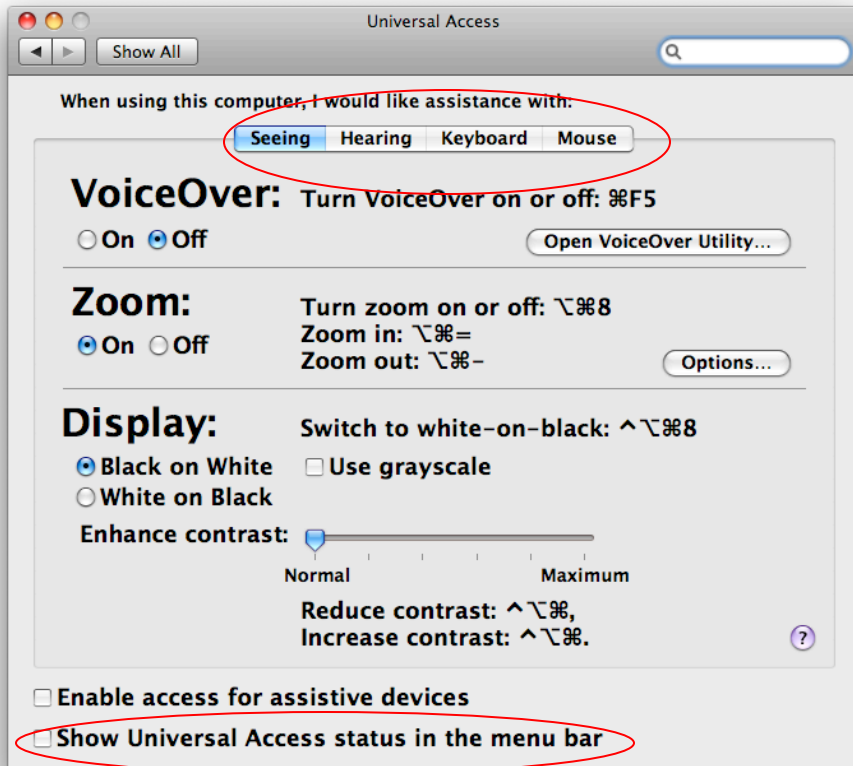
Universal Access

Show All

When using this computer, I would like assistance with:

Seeing | Hearing | Keyboard | Mouse

VoiceOver: Turn VoiceOver on or off: ⌘F5

On Off

Open VoiceOver Utility...

Zoom: Turn zoom on or off: ⌥⌘8

Zoom in: ⌥⌘=

Zoom out: ⌥⌘-

On Off

Options...

Display: Switch to white-on-black: ^⌥⌘8

Black on White

White on Black

Use grayscale

Enhance contrast:

Normal Maximum

Reduce contrast: ^⌥⌘,

Increase contrast: ^⌥⌘.

?

Enable access for assistive devices

Show Universal Access status in the menu bar